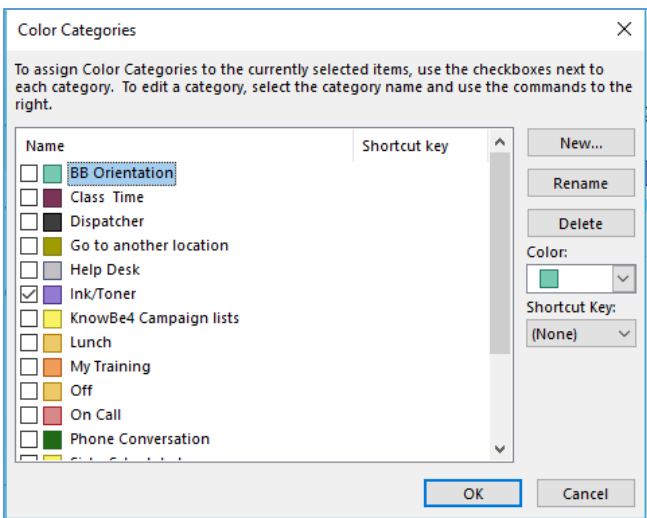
Color Categories

To assign Color Categories to the currently selected items, use the checkboxes next to each category. To edit a category, select the category name and use the commands to the right.

| Name | Shortcut key |
|---|---|
| BB Orientation | |
| Class Time | |
| Dispatcher | |
| Go to another location | |
| Help Desk | |
| Ink/Toner | |
| KnowBe4 Campaign lists | |
| Lunch | |
| My Training | |
| Off | |
| On Call | |
| Phone Conversation | |
| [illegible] | |

New...
Rename
Delete
Color:
Shortcut Key:
(None)

OK
Cancel